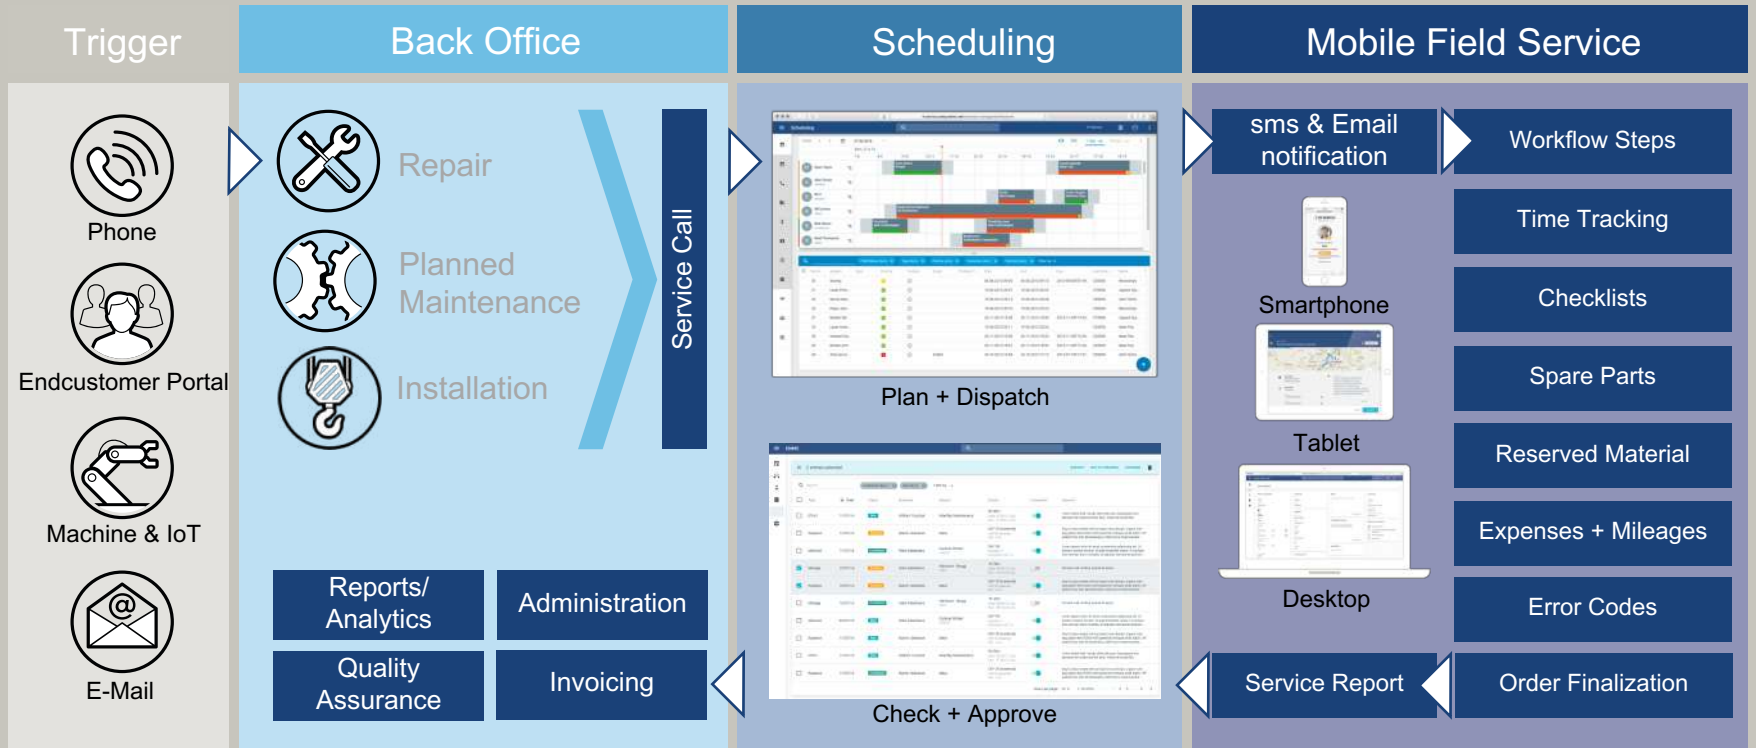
Trigger

Phone

Endcustomer Portal

Machine & IoT

E-Mail

Back Office

Repair

Planned Maintenance

Installation

Service Call

Reports/ Analytics

Administration

Quality Assurance

Invoicing

Scheduling

Plan + Dispatch

Check + Approve

Mobile Field Service

sms & Email notification

Smartphone

Tablet

Desktop

Service Report

Workflow Steps

Time Tracking

Checklists

Spare Parts

Reserved Material

Expenses + Mileages

Error Codes

Order Finalization